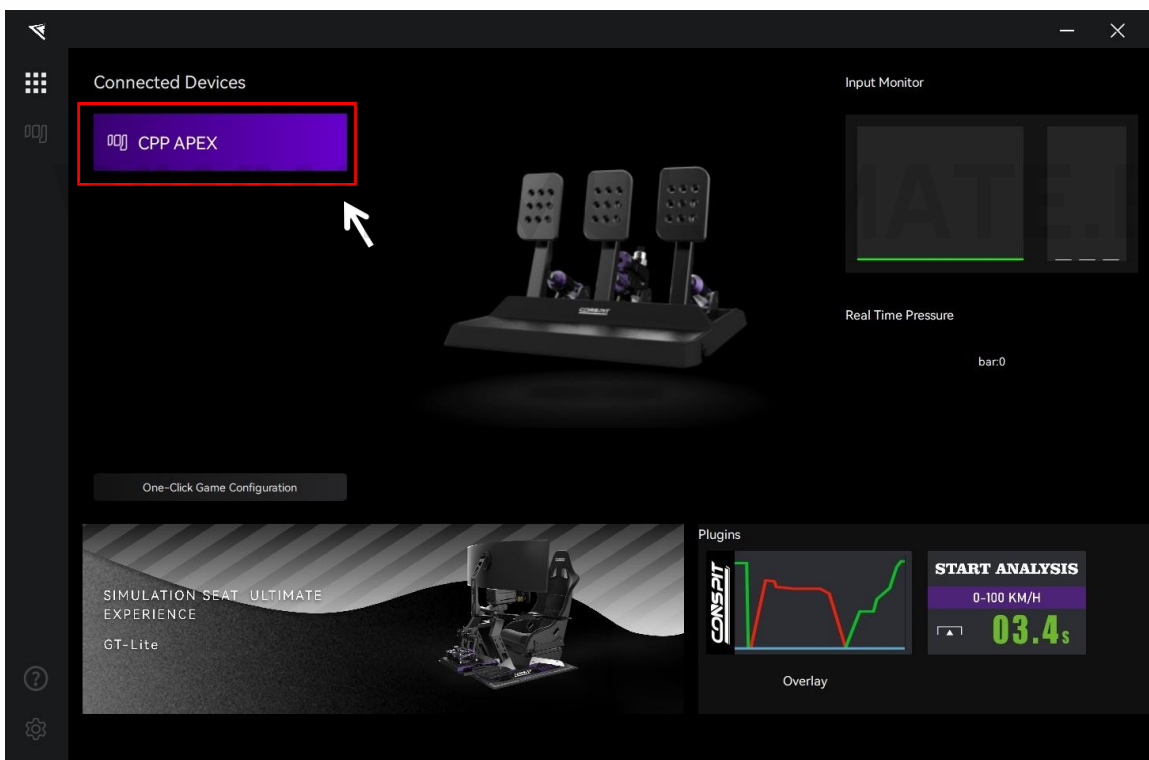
Connected Devices

CPP APEX

Input Monitor

Real Time Pressure

bar:0

One-Click Game Configuration

SIMULATION SEAT ULTIMATE EXPERIENCE

GT-Lite

Plugins

CONSPIT

START ANALYSIS

0-100 KM/H

03.4s

Overlay